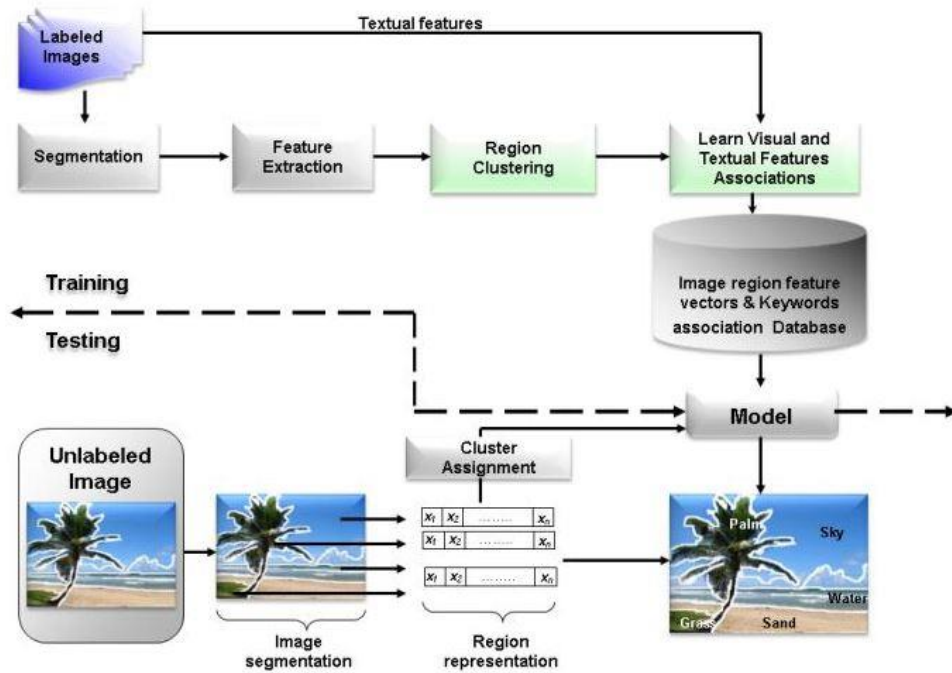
Labeled Images

Textual features

Segmentation

Feature Extraction

Region Clustering

Learn Visual and Textual Features Associations

Image region feature vectors & Keywords association Database

Training

Testing

Model

Unlabeled Image

Cluster Assignment

| $x_1$ | $x_2$ | ........ | $x_n$ |
|---|---|---|---|
| $x_1$ | $x_2$ | ........ | $x_n$ |
| $x_1$ | $x_2$ | ........ | $x_n$ |

Image segmentation

Region representation

Palm

Sky

Water

Grass

Sand